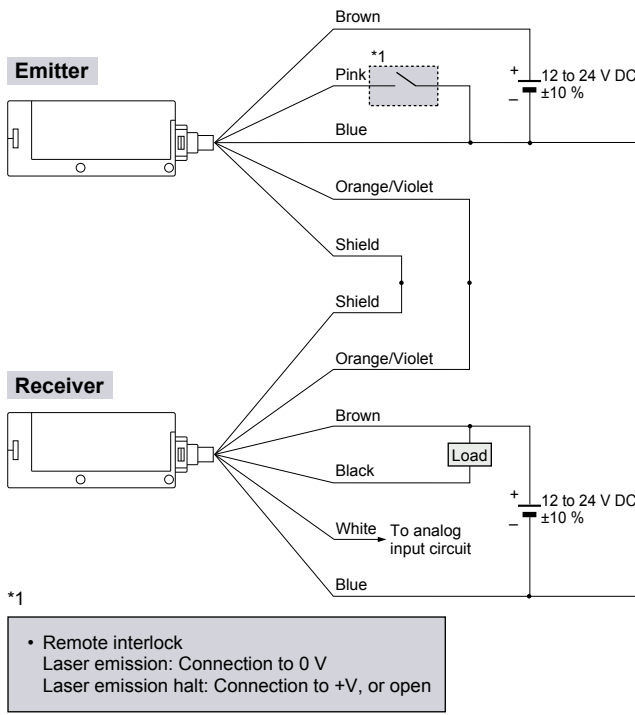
Emitter

Brown

*1

Pink

+
12 to 24 V DC
–
±10 %

Blue

Orange/Violet

Shield

Shield

Orange/Violet

Receiver

Brown

Load

Black

+
12 to 24 V DC
–
±10 %

White
To analog input circuit

Blue

*1

• Remote interlock
Laser emission: Connection to 0 V
Laser emission halt: Connection to +V, or open